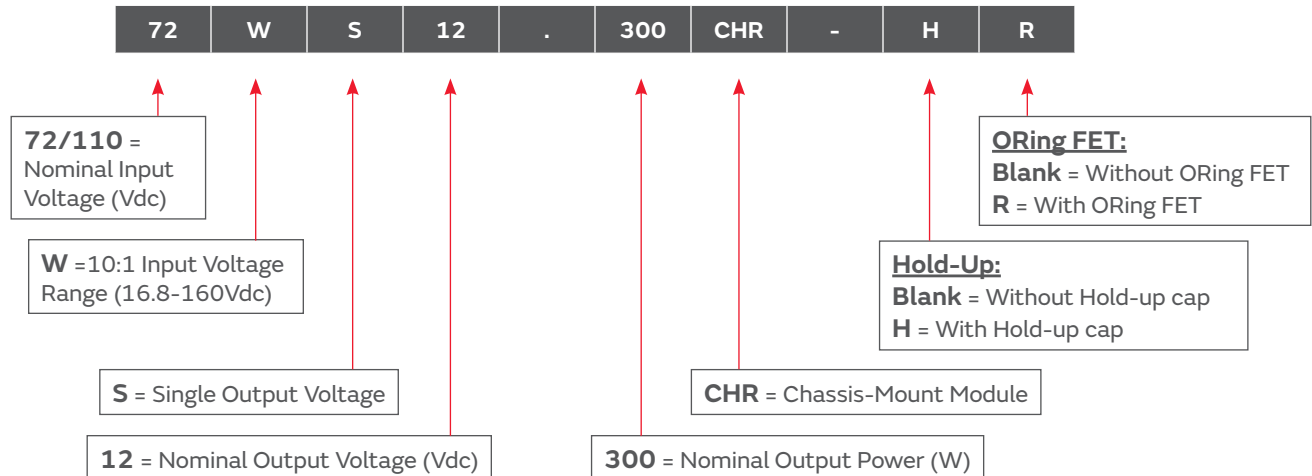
| 72 | W | S | 12 | . | 300 | CHR | - | H | R |
|---|---|---|---|---|---|---|---|---|---|

**72/110** = Nominal Input Voltage (Vdc)

**W** =10:1 Input Voltage Range (16.8-160Vdc)

**S** = Single Output Voltage

**12** = Nominal Output Voltage (Vdc)

**300** = Nominal Output Power (W)

**CHR** = Chassis-Mount Module

**Hold-Up:**
**Blank** = Without Hold-up cap
**H** = With Hold-up cap

**ORing FET:**
**Blank** = Without ORing FET
**R** = With ORing FET